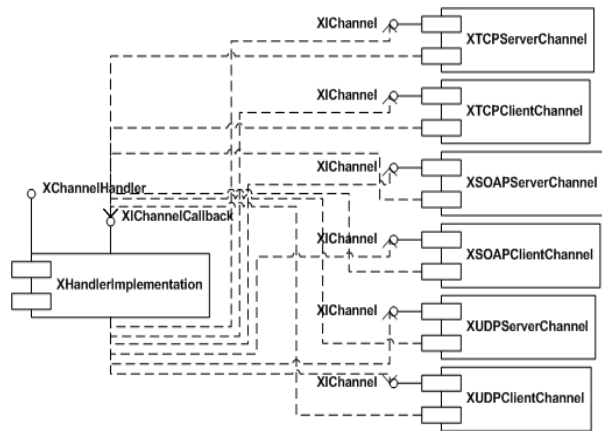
XIChannel
XTCPServerChannel
XIChannel
XTCPClientChannel
XIChannel
XSOAPServerChannel
XChannelHandler
XIChannelCallback
XIChannel
XSOAPClientChannel
XHandlerImplementation
XIChannel
XUDPServerChannel
XIChannel
XUDPClientChannel